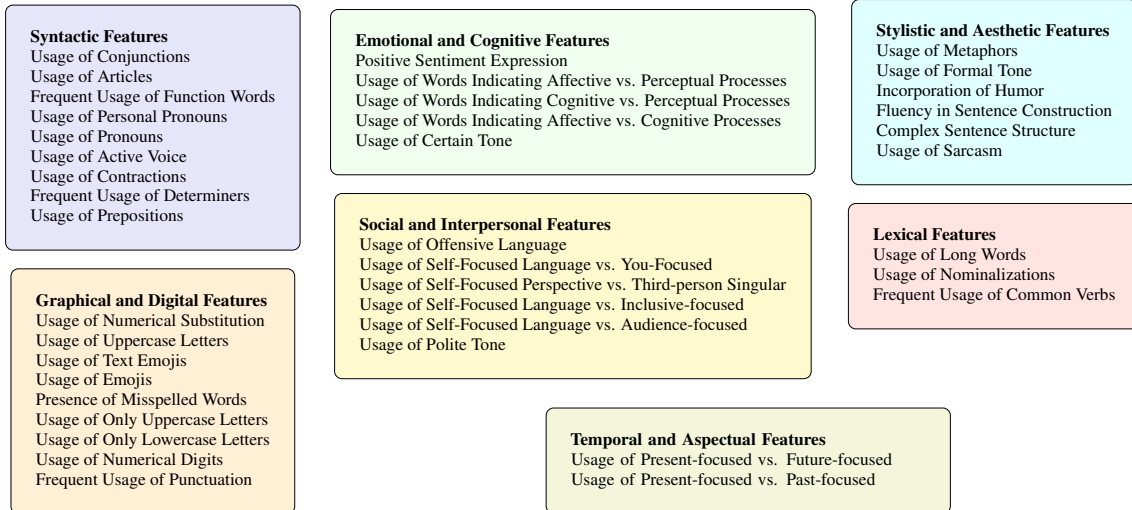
**Syntactic Features**
Usage of Conjunctions
Usage of Articles
Frequent Usage of Function Words
Usage of Personal Pronouns
Usage of Pronouns
Usage of Active Voice
Usage of Contractions
Frequent Usage of Determiners
Usage of Prepositions

**Emotional and Cognitive Features**
Positive Sentiment Expression
Usage of Words Indicating Affective vs. Perceptual Processes
Usage of Words Indicating Cognitive vs. Perceptual Processes
Usage of Words Indicating Affective vs. Cognitive Processes
Usage of Certain Tone

**Stylistic and Aesthetic Features**
Usage of Metaphors
Usage of Formal Tone
Incorporation of Humor
Fluency in Sentence Construction
Complex Sentence Structure
Usage of Sarcasm

**Graphical and Digital Features**
Usage of Numerical Substitution
Usage of Uppercase Letters
Usage of Text Emojis
Usage of Emojis
Presence of Misspelled Words
Usage of Only Uppercase Letters
Usage of Only Lowercase Letters
Usage of Numerical Digits
Frequent Usage of Punctuation

**Social and Interpersonal Features**
Usage of Offensive Language
Usage of Self-Focused Language vs. You-Focused
Usage of Self-Focused Perspective vs. Third-person Singular
Usage of Self-Focused Language vs. Inclusive-focused
Usage of Self-Focused Language vs. Audience-focused
Usage of Polite Tone

**Lexical Features**
Usage of Long Words
Usage of Nominalizations
Frequent Usage of Common Verbs

**Temporal and Aspectual Features**
Usage of Present-focused vs. Future-focused
Usage of Present-focused vs. Past-focused